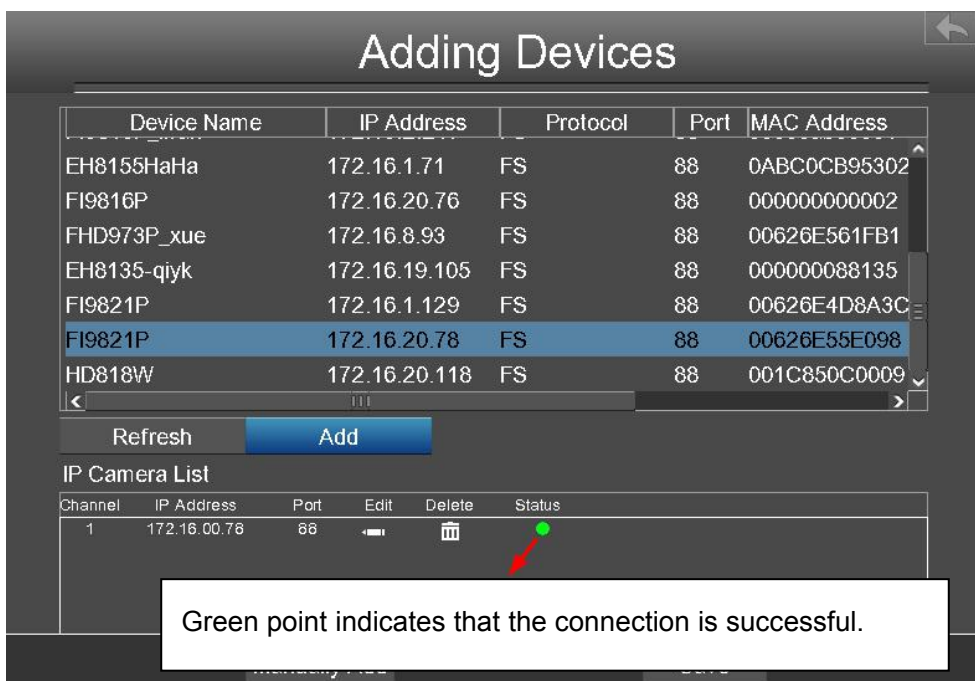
Adding Devices

| Device Name | IP Address | Protocol | Port | MAC Address |
|---|---|---|---|---|
| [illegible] | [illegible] | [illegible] | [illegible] | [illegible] |
| EH8155HaHa | 172.16.1.71 | FS | 88 | 0ABC0CB95302 |
| FI9816P | 172.16.20.76 | FS | 88 | 000000000002 |
| FHD973P_xue | 172.16.8.93 | FS | 88 | 00626E561FB1 |
| EH8135-qiyk | 172.16.19.105 | FS | 88 | 000000088135 |
| FI9821P | 172.16.1.129 | FS | 88 | 00626E4D8A3C |
| FI9821P | 172.16.20.78 | FS | 88 | 00626E55E098 |
| HD818W | 172.16.20.118 | FS | 88 | 001C850C0009 |

Refresh
Add

IP Camera List

| Channel | IP Address | Port | Edit | Delete | Status |
|---|---|---|---|---|---|
| 1 | 172.16.00.78 | 88 | | | |

Green point indicates that the connection is successful.

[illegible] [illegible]